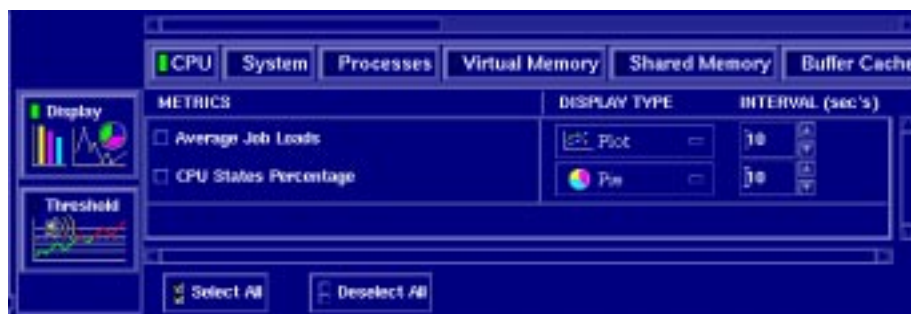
CPU System Processes Virtual Memory Shared Memory Buffer Cache

Display

Threshold

| METRICS | DISPLAY TYPE | INTERVAL (sec's) |
|---|---|---|
| Average Job Loads | Plot | 10 |
| CPU States Percentage | Pie | 10 |

Select All

Deselect All